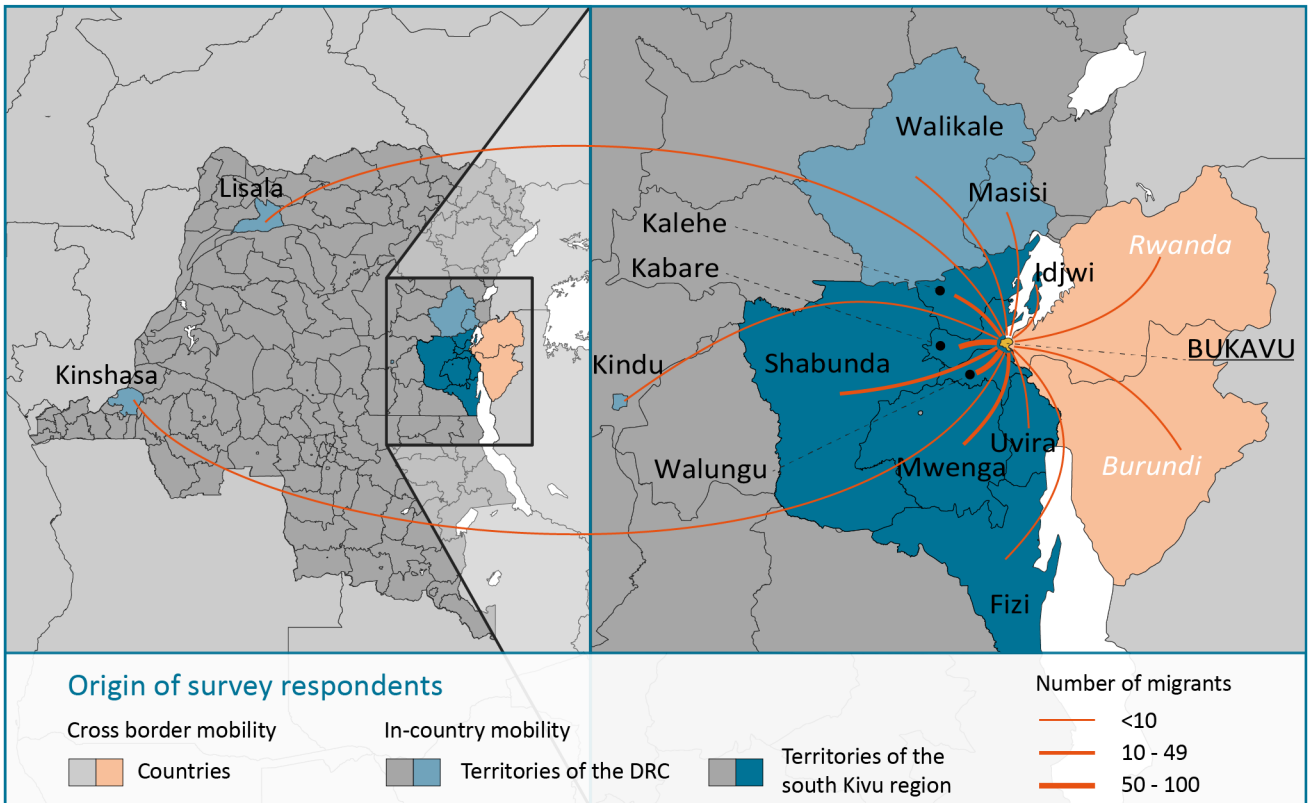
Lisala

Kinshasa

Walikale

Masisi

Kalehe

Kabare

Idjwi

Rwanda

BUKAVU

Kindu

Shabunda

Walungu

Uvira

Mwenga

Burundi

Fizi

Origin of survey respondents

Cross border mobility

Countries

In-country mobility

Territories of the DRC

Territories of the south Kivu region

Number of migrants

<10

10 - 49

50 - 100